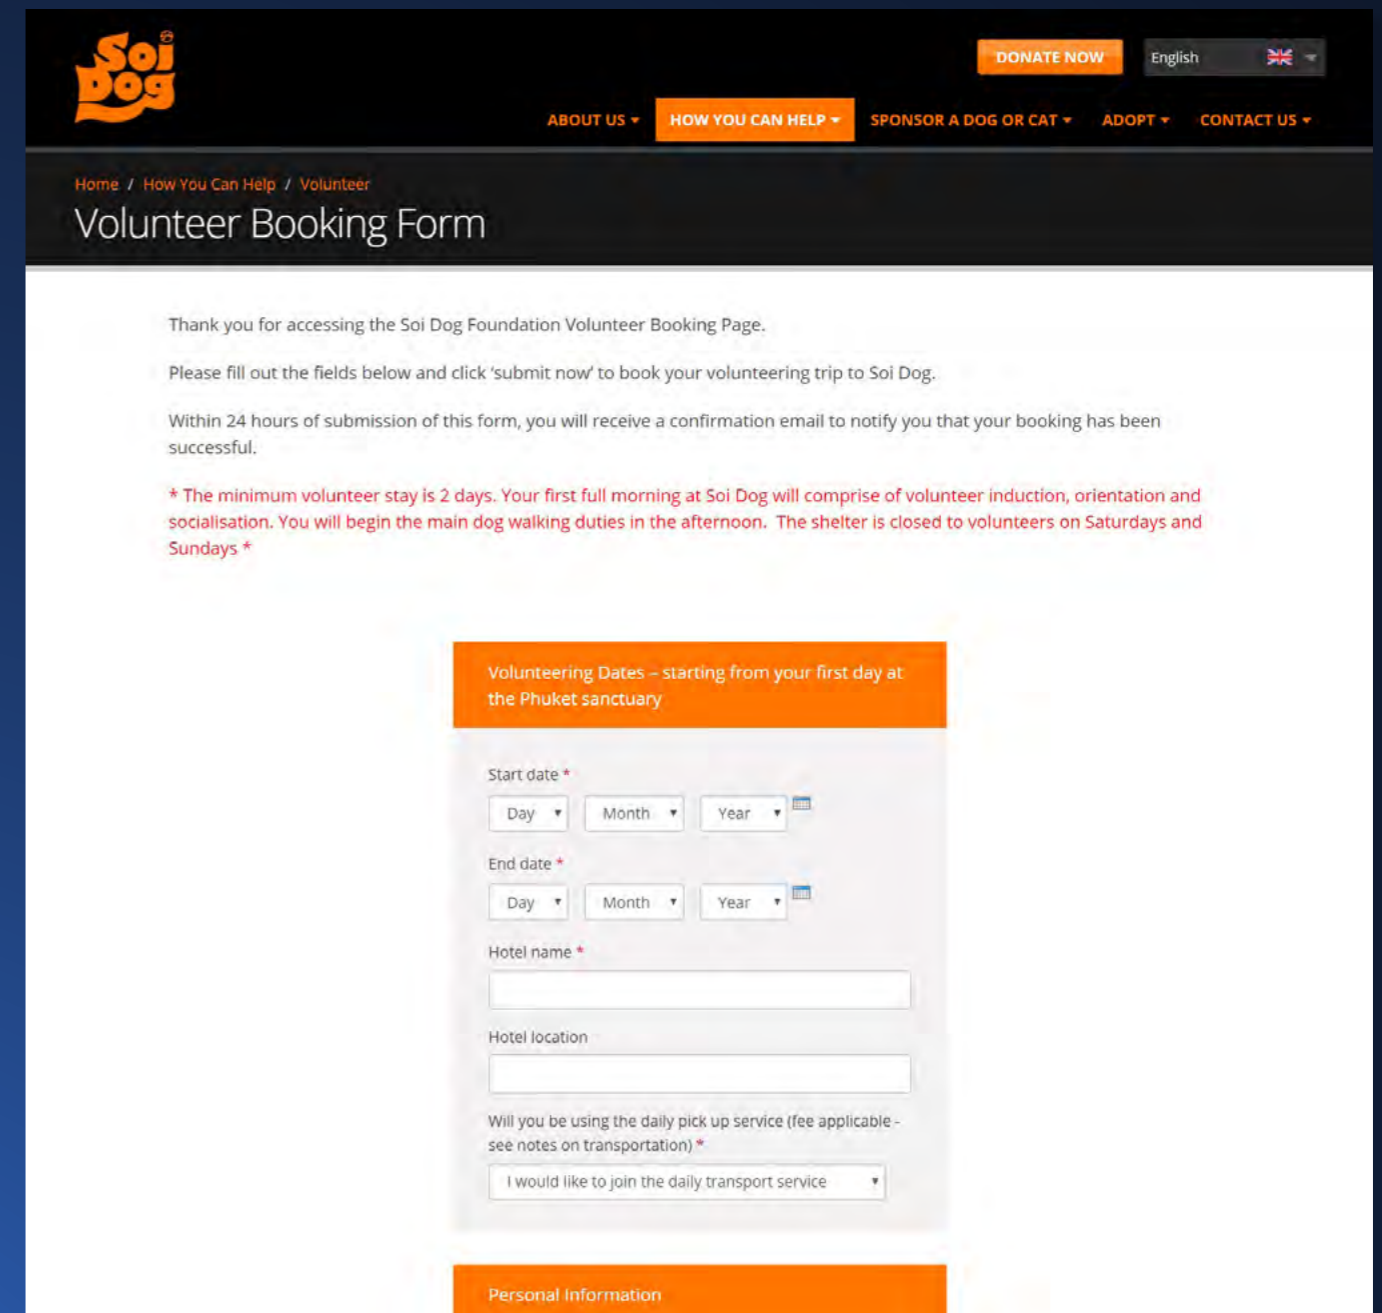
Soi Dog

DONATE NOW

English

ABOUT US
HOW YOU CAN HELP
SPONSOR A DOG OR CAT
ADOPT
CONTACT US

Home / How You Can Help / Volunteer

Volunteer Booking Form

Thank you for accessing the Soi Dog Foundation Volunteer Booking Page.

Please fill out the fields below and click 'submit now' to book your volunteering trip to Soi Dog.

Within 24 hours of submission of this form, you will receive a confirmation email to notify you that your booking has been successful.

* The minimum volunteer stay is 2 days. Your first full morning at Soi Dog will comprise of volunteer induction, orientation and socialisation. You will begin the main dog walking duties in the afternoon. The shelter is closed to volunteers on Saturdays and Sundays *

Volunteering Dates – starting from your first day at the Phuket sanctuary

Start date *

Day
Month
Year

End date *

Day
Month
Year

Hotel name *

Hotel location

Will you be using the daily pick up service (fee applicable - see notes on transportation) *

I would like to join the daily transport service

Personal Information